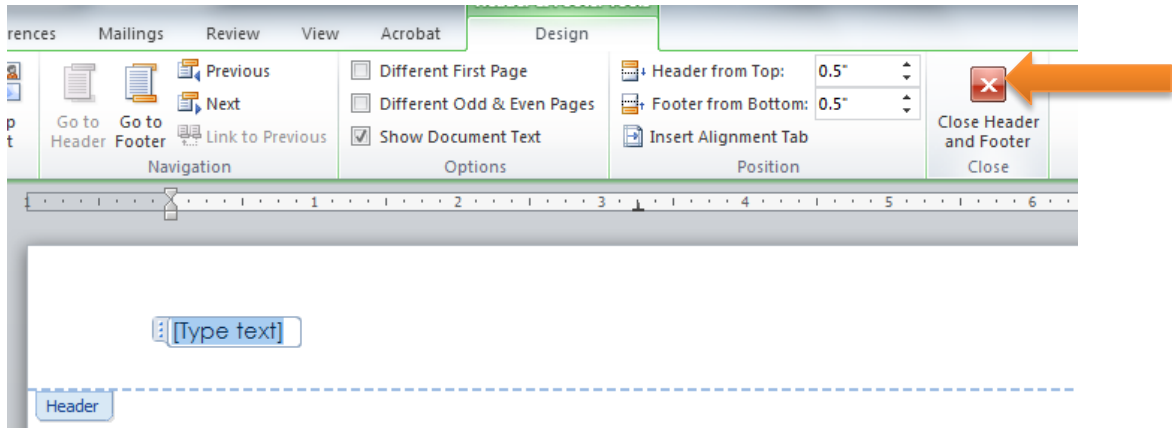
rences Mailings Review View Acrobat Design

p
t

Go to Header

Go to Footer

Previous

Next

Link to Previous

Navigation

Different First Page

Different Odd & Even Pages

Show Document Text

Options

Header from Top: 0.5"

Footer from Bottom: 0.5"

Insert Alignment Tab

Position

Close Header and Footer

Close

1 2 3 4 5 6

[Type text]

Header